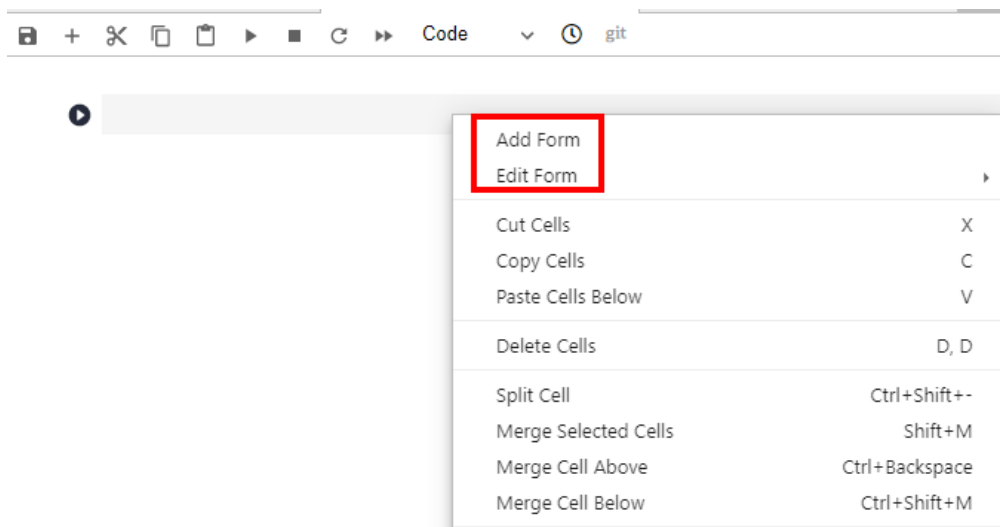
Code git

Add Form
Edit Form

Cut Cells X
Copy Cells C
Paste Cells Below V

Delete Cells D, D

Split Cell Ctrl+Shift+-
Merge Selected Cells Shift+M
Merge Cell Above Ctrl+Backspace
Merge Cell Below Ctrl+Shift+M